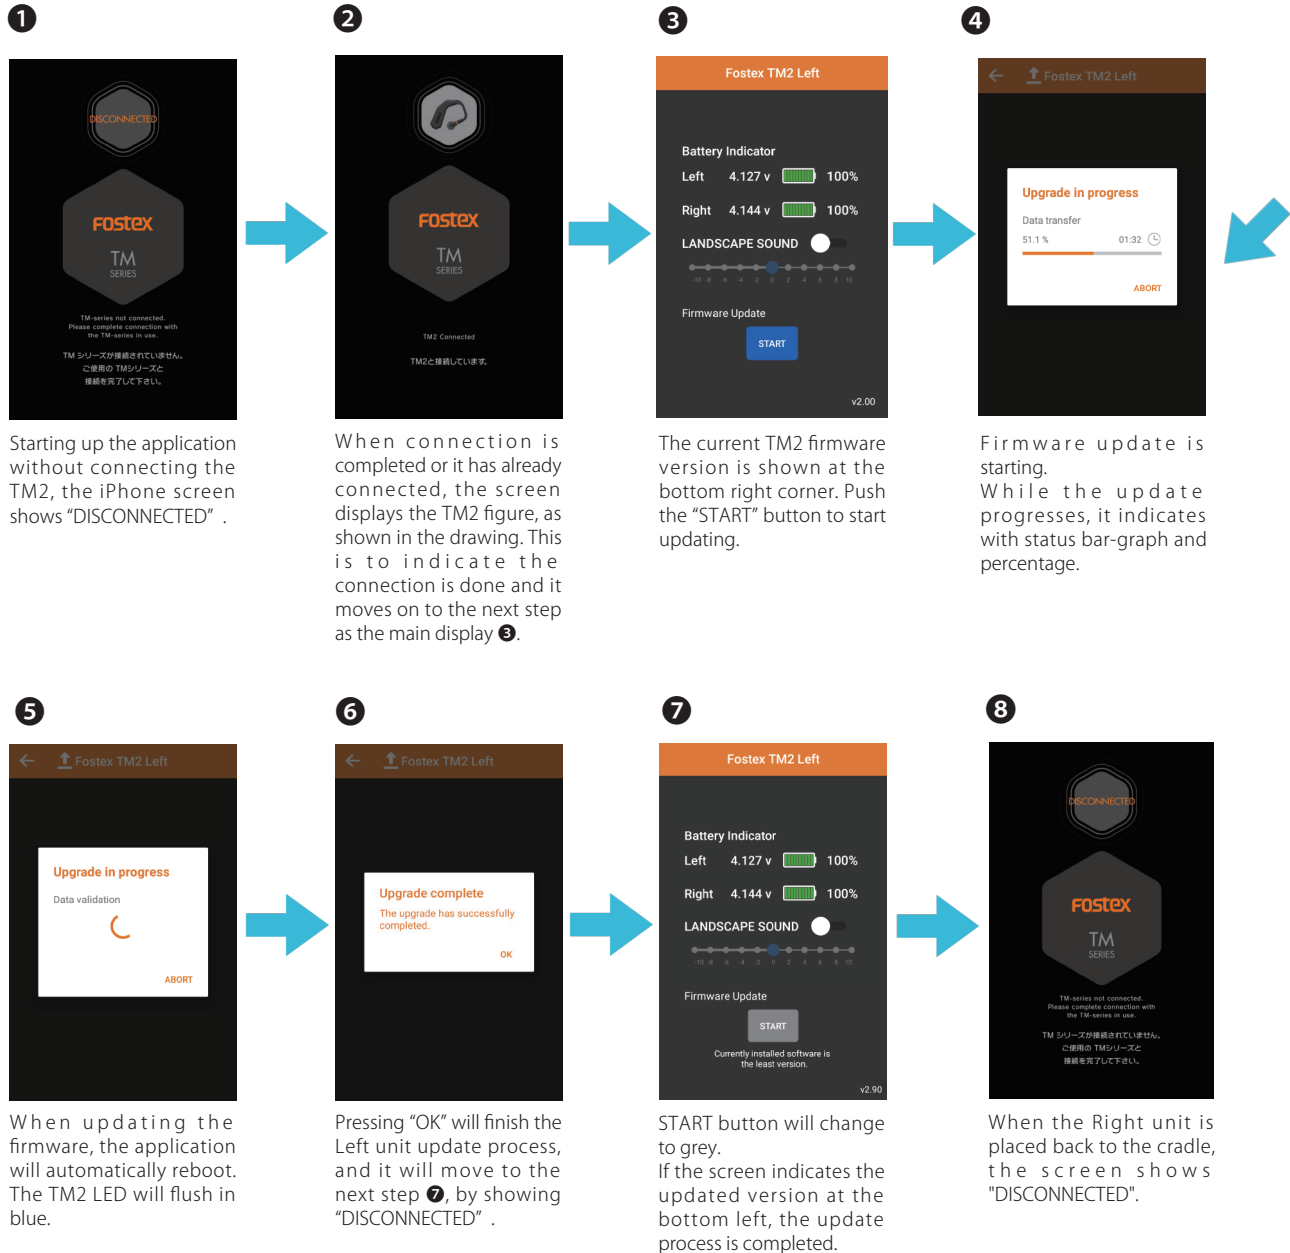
❶

DISCONNECTED

FOSTEX

TM
SERIES

TM-series not connected.
Please complete connection with the TM-series in use.

TM シリーズが接続されていません。
ご使用の TMシリーズと
接続を完了して下さい。

Starting up the application without connecting the TM2, the iPhone screen shows “DISCONNECTED” .

❷

FOSTEX

TM
SERIES

TM2 Connected

TM2と接続しています。

When connection is completed or it has already connected, the screen displays the TM2 figure, as shown in the drawing. This is to indicate the connection is done and it moves on to the next step as the main display ❸.

❸

Fostex TM2 Left

Battery Indicator

Left 4.127 v 100%

Right 4.144 v 100%

LANDSCAPE SOUND

-10 -8 -6 -4 -2 0 2 4 6 8 10

Firmware Update

START

v2.00

The current TM2 firmware version is shown at the bottom right corner. Push the “START” button to start updating.

❹

Fostex TM2 Left

Upgrade in progress

Data transfer

51.1 % 01:32

ABORT

Firmware update is starting.
While the update progresses, it indicates with status bar-graph and percentage.

❺

Fostex TM2 Left

Upgrade in progress

Data validation

ABORT

When updating the firmware, the application will automatically reboot. The TM2 LED will flush in blue.

❻

Fostex TM2 Left

Upgrade complete

The upgrade has successfully completed.

OK

Pressing “OK” will finish the Left unit update process, and it will move to the next step ❼, by showing “DISCONNECTED” .

❼

Fostex TM2 Left

Battery Indicator

Left 4.127 v 100%

Right 4.144 v 100%

LANDSCAPE SOUND

-10 -8 -6 -4 -2 0 2 4 6 8 10

Firmware Update

START

Currently installed software is the least version.

v2.90

START button will change to grey.
If the screen indicates the updated version at the bottom left, the update process is completed.

❽

DISCONNECTED

FOSTEX

TM
SERIES

TM-series not connected.
Please complete connection with the TM-series in use.

TM シリーズが接続されていません。
ご使用の TMシリーズと
接続を完了して下さい。

When the Right unit is placed back to the cradle, the screen shows "DISCONNECTED".